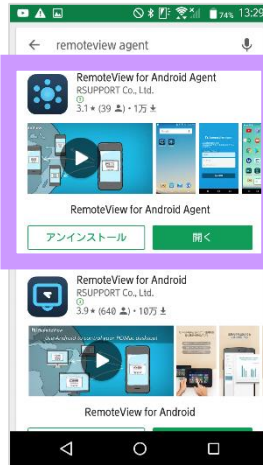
74% 13:29

remoteview agent

RemoteView for Android Agent
RSUPPORT Co., Ltd.
3.1 ★ (39 ) • 1万

RemoteView for Android Agent

アンインストール
開く

RemoteView for Android
RSUPPORT Co., Ltd.
3.9 ★ (640 ) • 10万

RemoteView for Android